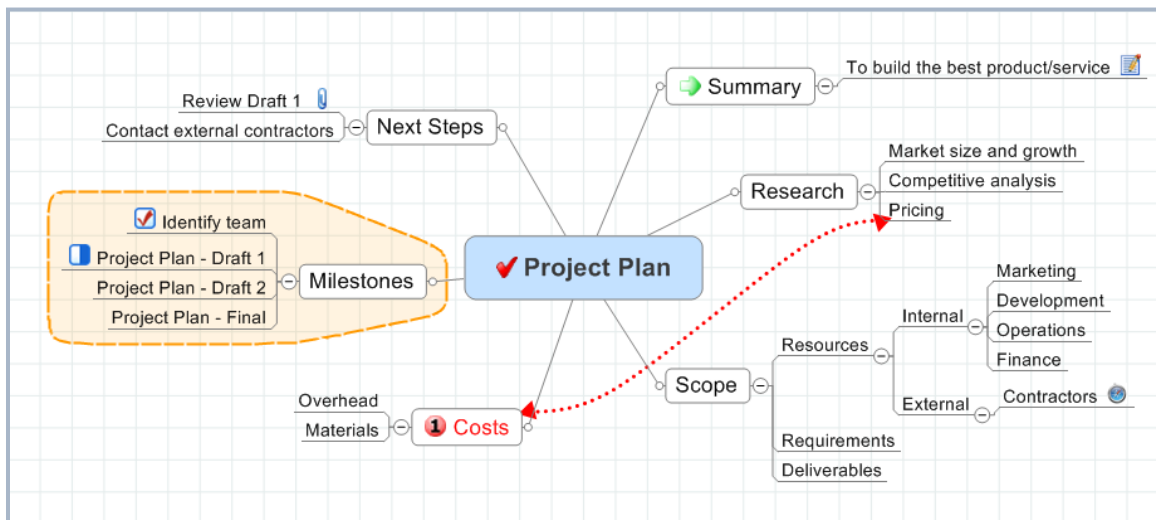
Review Draft 1
Contact external contractors
Next Steps
Summary
To build the best product/service
Research
Market size and growth
Competitive analysis
Pricing
Identify team
Project Plan - Draft 1
Project Plan - Draft 2
Project Plan - Final
Milestones
Project Plan
Scope
Resources
Internal
Marketing
Development
Operations
Finance
External
Contractors
Requirements
Deliverables
Overhead
Materials
1 Costs